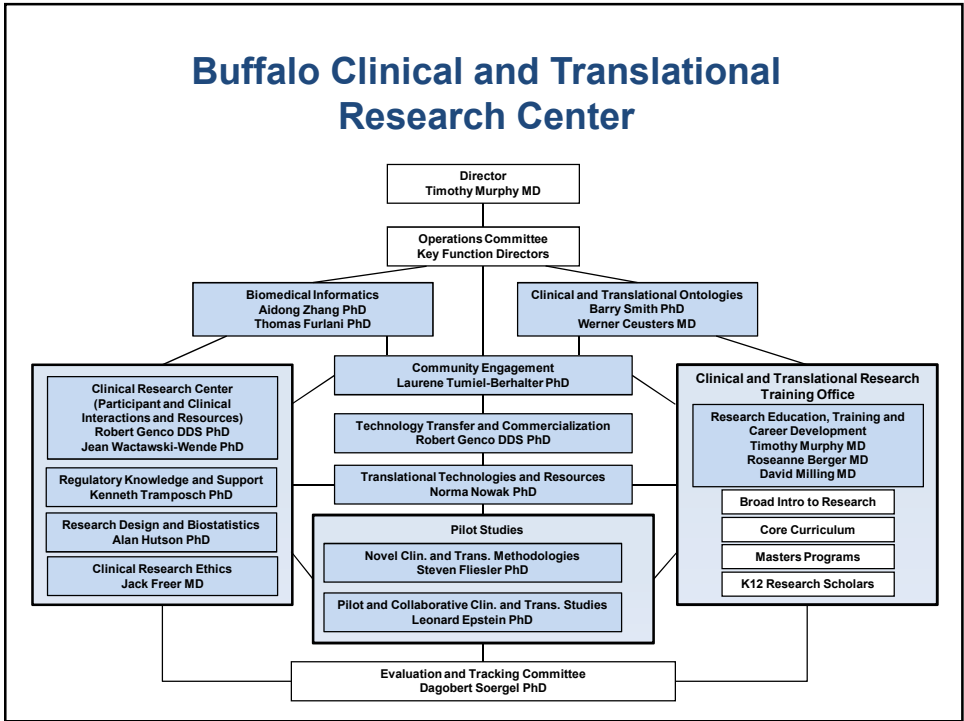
Buffalo Clinical and Translational Research Center

Director
Timothy Murphy MD

Operations Committee
Key Function Directors

Biomedical Informatics
Aidong Zhang PhD
Thomas Furlani PhD

Clinical and Translational Ontologies
Barry Smith PhD
Werner Ceusters MD

Clinical Research Center (Participant and Clinical Interactions and Resources)
Robert Genco DDS PhD
Jean Wactawski-Wende PhD

Regulatory Knowledge and Support
Kenneth Tramposch PhD

Research Design and Biostatistics
Alan Hutson PhD

Clinical Research Ethics
Jack Freer MD

Community Engagement
Laurene Tumiel-Berhalter PhD

Technology Transfer and Commercialization
Robert Genco DDS PhD

Translational Technologies and Resources
Norma Nowak PhD

Pilot Studies

Novel Clin. and Trans. Methodologies
Steven Fliesler PhD

Pilot and Collaborative Clin. and Trans. Studies
Leonard Epstein PhD

Clinical and Translational Research Training Office

Research Education, Training and Career Development
Timothy Murphy MD
Roseanne Berger MD
David Milling MD

Broad Intro to Research

Core Curriculum

Masters Programs

K12 Research Scholars

Evaluation and Tracking Committee
Dagobert Soergel PhD